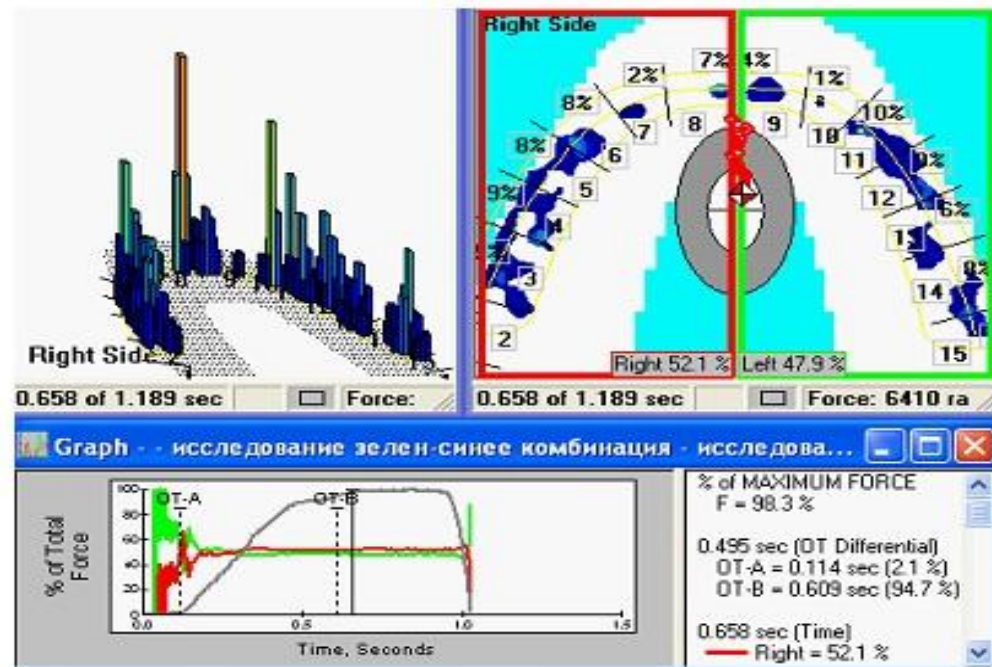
Right Side

0.658 of 1.189 sec Force:

Right Side
7% 4%
2%
1%
8%
7 8 9
10
10%
8%
6
11
9%
5
9%
4
12
6%
13
3
14
9%
2
15
Right 52.1 % Left 47.9 %

0.658 of 1.189 sec Force: 6410 ra

Graph - - исследование зелен-синее комбинация - исследова...

100
80
60
40
20
0.0
OT-A
OT-B
% of Total Force
0.5
1.0
1.5
Time, Seconds

% of MAXIMUM FORCE
F = 98.3 %

0.495 sec (OT Differential)
OT-A = 0.114 sec (2.1 %)
OT-B = 0.609 sec (94.7 %)

0.658 sec (Time)
Right = 52.1 %